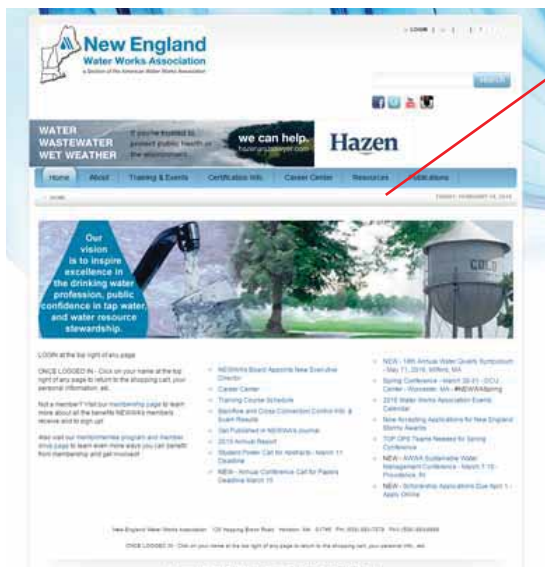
LOGIN | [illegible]

New England Water Works Association

a Section of the American Water Works Association

Search

WATER WASTEWATER WET WEATHER

If you're trusted to protect public health or the environment

we can help. hazenandsawyer.com

Hazen

Home | About | Training & Events | Certification Info | Career Center | Resources | Publications

HOME

FRIDAY, FEBRUARY 19, 2016

Our vision is to inspire excellence in the drinking water profession, public confidence in tap water, and water resource stewardship.

COLD

LOGIN at the top right of any page

ONCE LOGGED IN - Click on your name at the top right of any page to return to the shopping cart, your personal information, etc.

Not a member? Visit our membership page to learn more about all the benefits NEWWA's members receive and to sign up!

Also visit our mentor/mentee program and member since page to learn even more ways you can benefit from membership and get involved!

NEWWA's Board Appoints New Executive Director

Career Center

Training Course Schedule

Backflow and Cross Connection Control Info. & Exam Results

Get Published in NEWWA's Journal

2015 Annual Report

Student Poster Call for Abstracts - March 11 Deadline

NEW - Annual Conference Call for Papers Deadline March 15

NEW - 18th Annual Water Quality Symposium - May 11, 2016, Milford, MA

Spring Conference - March 30-31 - DCU Center - Worcester, MA - #NEWWASpring

2016 Water Works Association Events Calendar

Now Accepting Applications for New England Storms Awards

TOP OPS Teams Needed for Spring Conference

NEW - AWWA Sustainable Water Management Conference - March 7-10 - Providence, RI

NEW - Scholarship Applications Due April 1 - Apply Online

New England Water Works Association · 125 Hopping Brook Road · Holliston, MA · 01746 · PH: (508) 893-7979 · FAX: (508) 893-9898

ONCE LOGGED IN - Click on your name at the top right of any page to return to the shopping cart, your personal info., etc.